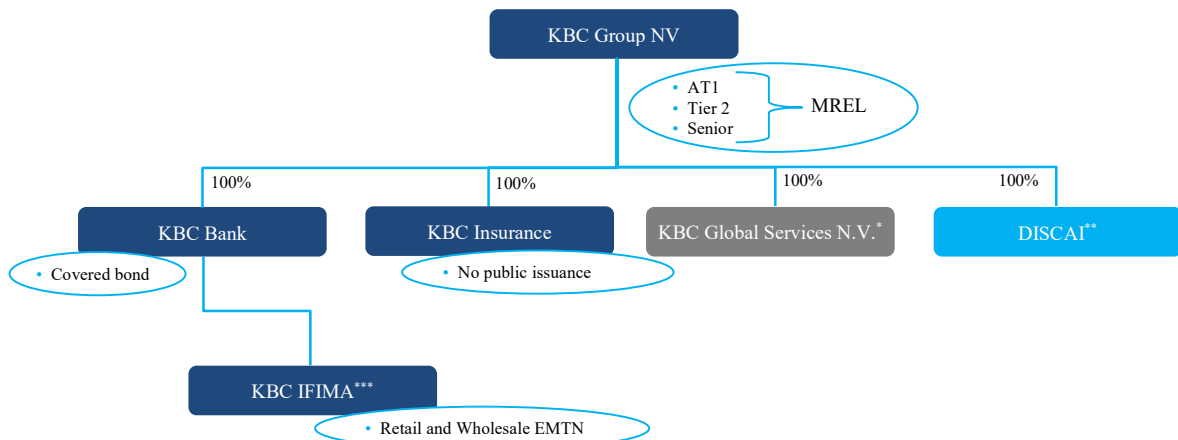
KBC Group NV

• AT1
• Tier 2
• Senior

MREL

100%

100%

100%

100%

KBC Bank

KBC Insurance

KBC Global Services N.V.*

DISCAI**

• Covered bond

• No public issuance

KBC IFIMA***

• Retail and Wholesale EMTN